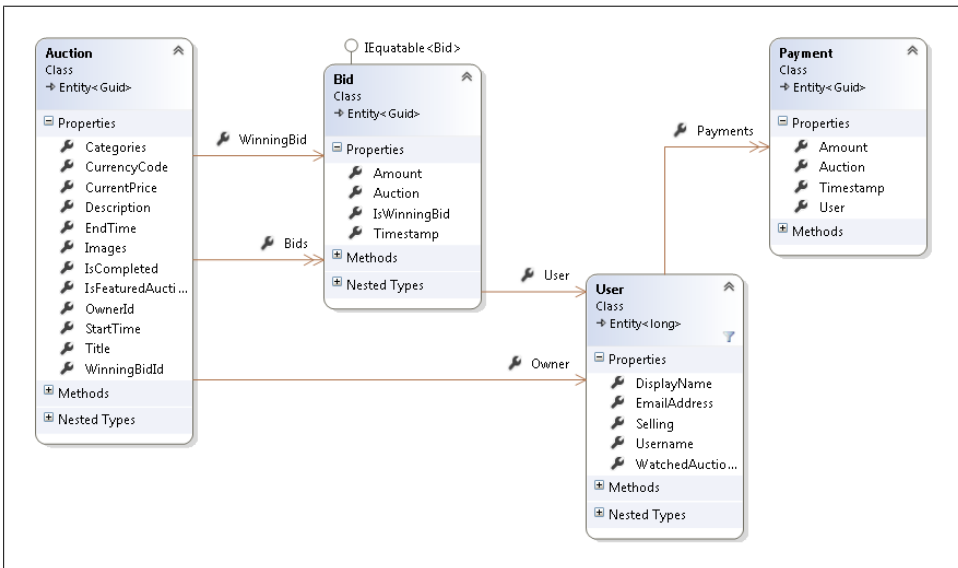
Auction
Class
→ Entity<Guid>

Properties
Categories
CurrencyCode
CurrentPrice
Description
EndTime
Images
IsCompleted
IsFeaturedAucti...
OwnerId
StartTime
Title
WinningBidId

Methods

Nested Types

WinningBid

Bids

IEquatable<Bid>

Bid
Class
→ Entity<Guid>

Properties
Amount
Auction
IsWinningBid
Timestamp

Methods

Nested Types

User

Owner

Payments

Payment
Class
→ Entity<Guid>

Properties
Amount
Auction
Timestamp
User

Methods

User
Class
→ Entity<long>

Properties
DisplayName
EmailAddress
Selling
Username
WatchedAuctio...

Methods

Nested Types